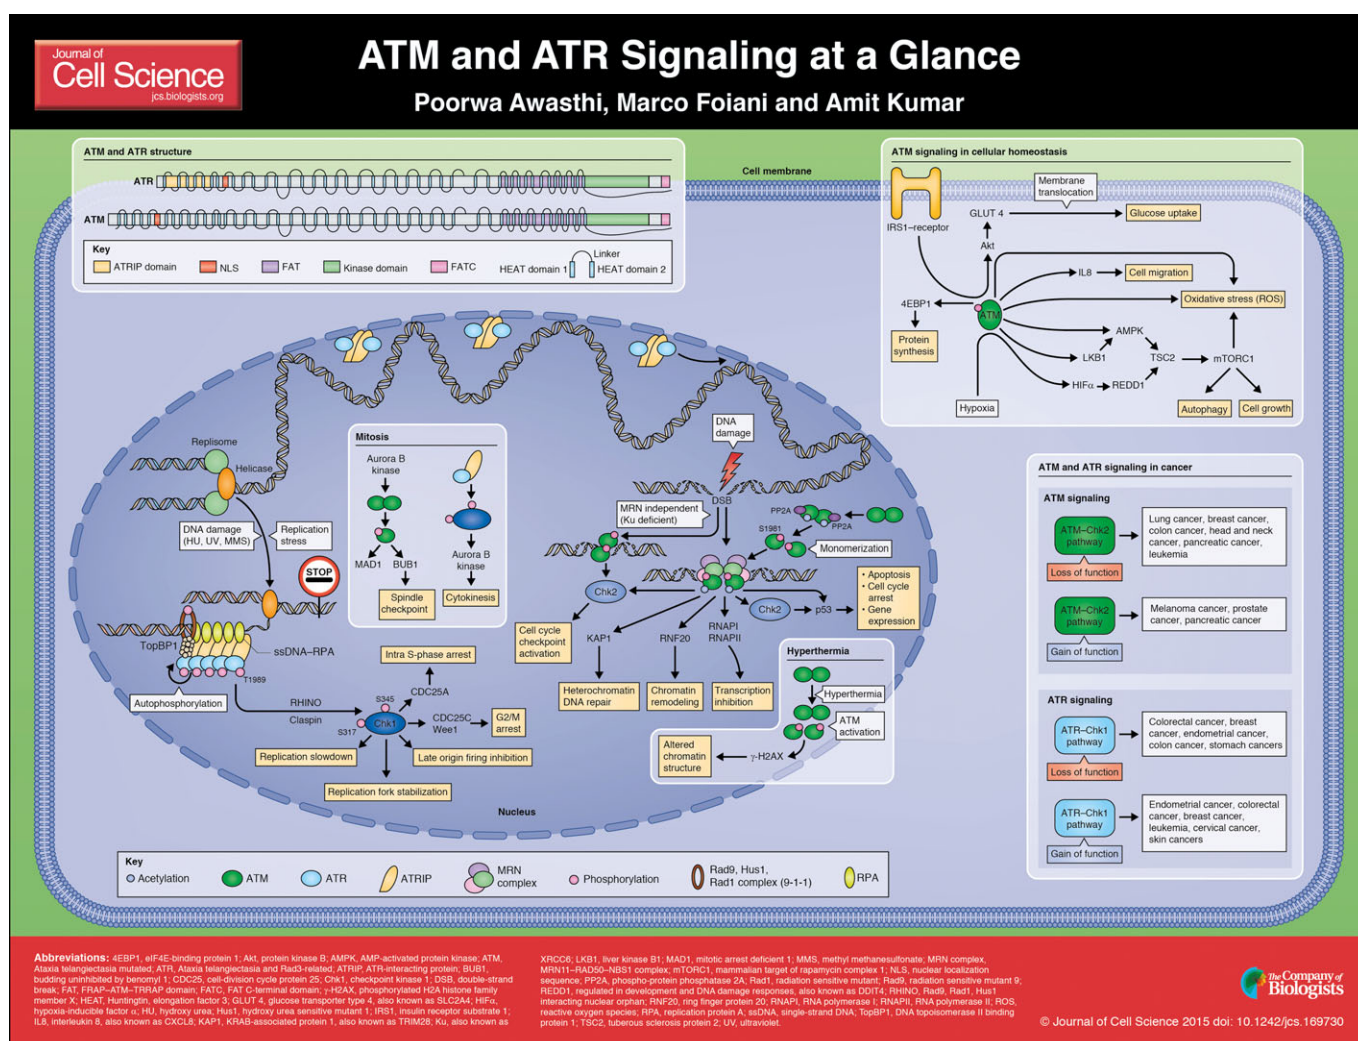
Journal of Cell Science jcs.biologists.org

ATM and ATR Signaling at a Glance

Poorwa Awasthi, Marco Foiani and Amit Kumar

ATM and ATR structure

ATR

ATM

Key

ATRIP domain NLS FAT Kinase domain FATC HEAT domain 1 Linker HEAT domain 2

Cell membrane

ATM signaling in cellular homeostasis

Membrane translocation

GLUT 4

Glucose uptake

IRS1–receptor

Akt

IL8

Cell migration

Oxidative stress (ROS)

4EBP1

ATM

Protein synthesis

AMPK

LKB1

TSC2

mTORC1

HIFα

REDD1

Hypoxia

Autophagy

Cell growth

Mitosis

Aurora B kinase

MAD1

BUB1

Spindle checkpoint

Aurora B kinase

Cytokinesis

Replisome

Helicase

DNA damage (HU, UV, MMS)

Replication stress

STOP

TopBP1

ssDNA–RPA

T1989

Autophosphorylation

RHINO

Claspin

S345

S317

Chk1

CDC25A

Intra S-phase arrest

CDC25C

Wee1

G2/M arrest

Replication slowdown

Late origin firing inhibition

Replication fork stabilization

DNA damage

DSB

MRN independent (Ku deficient)

PP2A

S1981

PP2A

Monomerization

Chk2

Chk2

p53

• Apoptosis
• Cell cycle arrest
• Gene expression

Cell cycle checkpoint activation

KAP1

RNF20

RNAPI RNAPII

Heterochromatin DNA repair

Chromatin remodeling

Transcription inhibition

Hyperthermia

Hyperthermia

ATM activation

Altered chromatin structure

γ-H2AX

Nucleus

ATM and ATR signaling in cancer

ATM signaling

ATM–Chk2 pathway

Loss of function

Lung cancer, breast cancer, colon cancer, head and neck cancer, pancreatic cancer, leukemia

ATM–Chk2 pathway

Gain of function

Melanoma cancer, prostate cancer, pancreatic cancer

ATR signaling

ATR–Chk1 pathway

Loss of function

Colorectal cancer, breast cancer, endometrial cancer, colon cancer, stomach cancers

ATR–Chk1 pathway

Gain of function

Endometrial cancer, colorectal cancer, breast cancer, leukemia, cervical cancer, skin cancers

Key

Acetylation ATM ATR ATRIP MRN complex Phosphorylation Rad9, Hus1, Rad1 complex (9-1-1) RPA

Abbreviations: 4EBP1, eIF4E-binding protein 1; Akt, protein kinase B; AMPK, AMP-activated protein kinase; ATM, Ataxia telangiectasia mutated; ATR, Ataxia telangiectasia and Rad3-related; ATRIP, ATR-interacting protein; BUB1, budding uninhibited by benomyl 1; CDC25, cell-division cycle protein 25; Chk1, checkpoint kinase 1; DSB, double-strand break; FAT, FRAP–ATM–TRRAP domain; FATC, FAT C-terminal domain; γ-H2AX, phosphorylated H2A histone family member X; HEAT, Huntingtin, elongation factor 3; GLUT 4, glucose transporter type 4, also known as SLC2A4; HIFα, hypoxia-inducible factor α; HU, hydroxy urea; Hus1, hydroxy urea sensitive mutant 1; IRS1, insulin receptor substrate 1; IL8, interleukin 8, also known as CXCL8; KAP1, KRAB-associated protein 1, also known as TRIM28; Ku, also known as XRCC6; LKB1, liver kinase B1; MAD1, mitotic arrest deficient 1; MMS, methyl methanesulfonate; MRN complex, MRN11–RAD50–NBS1 complex; mTORC1, mammalian target of rapamycin complex 1; NLS, nuclear localization sequence; PP2A, phospho-protein phosphatase 2A; Rad1, radiation sensitive mutant; Rad9, radiation sensitive mutant 9; REDD1, regulated in development and DNA damage responses, also known as DDIT4; RHINO, Rad9, Rad1, Hus1 interacting nuclear orphan; RNF20, ring finger protein 20; RNAPI, RNA polymerase I; RNAPII, RNA polymerase II; ROS, reactive oxygen species; RPA, replication protein A; ssDNA, single-strand DNA; TopBP1, DNA topoisomerase II binding protein 1; TSC2, tuberous sclerosis protein 2; UV, ultraviolet.

The Company of Biologists

© Journal of Cell Science 2015 doi: 10.1242/jcs.169730